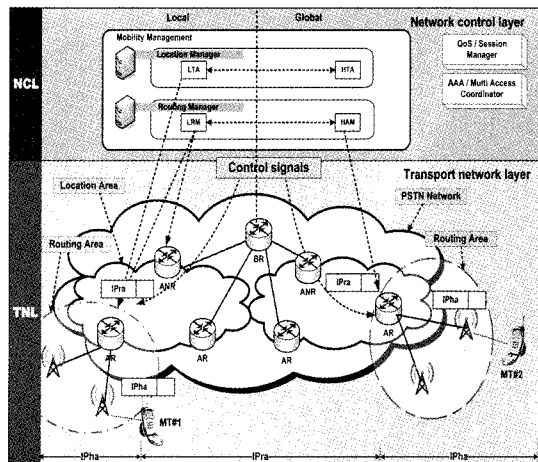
Local

Global

Network control layer

NCL

Mobility Management

Location Manager

LTA

HTA

Routing Manager

LRM

HAM

QoS / Session Manager

AAA / Mutli Access Coordinator

Control signals

Transport network layer

TNL

Location Area

PSTN Network

Routing Area

Routing Area

BR

ANR

ANR

IPra

IPra

AR

AR

AR

AR

IPha

IPha

MT#1

MT#2

IPha

IPra

IPha